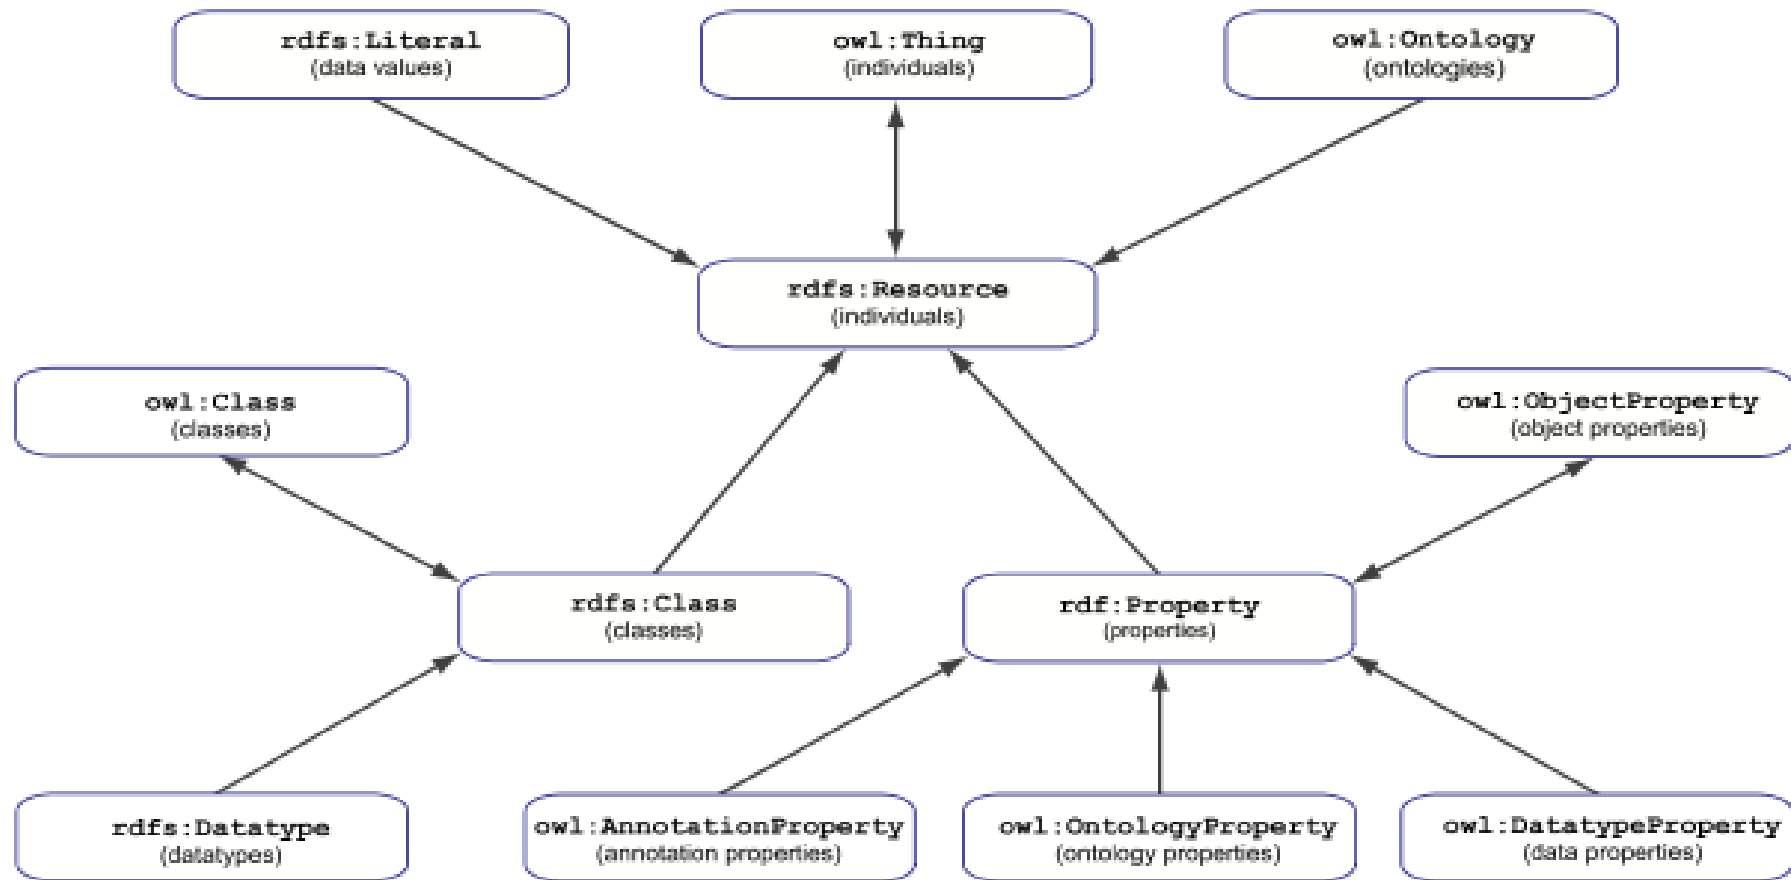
rdfs:Literal
(data values)

owl:Thing
(individuals)

owl:Ontology
(ontologies)

rdfs:Resource
(individuals)

owl:Class
(classes)

owl:ObjectProperty
(object properties)

rdfs:Class
(classes)

rdf:Property
(properties)

rdfs:Datatype
(datatypes)

owl:AnnotationProperty
(annotation properties)

owl:OntologyProperty
(ontology properties)

owl:DatatypeProperty
(data properties)